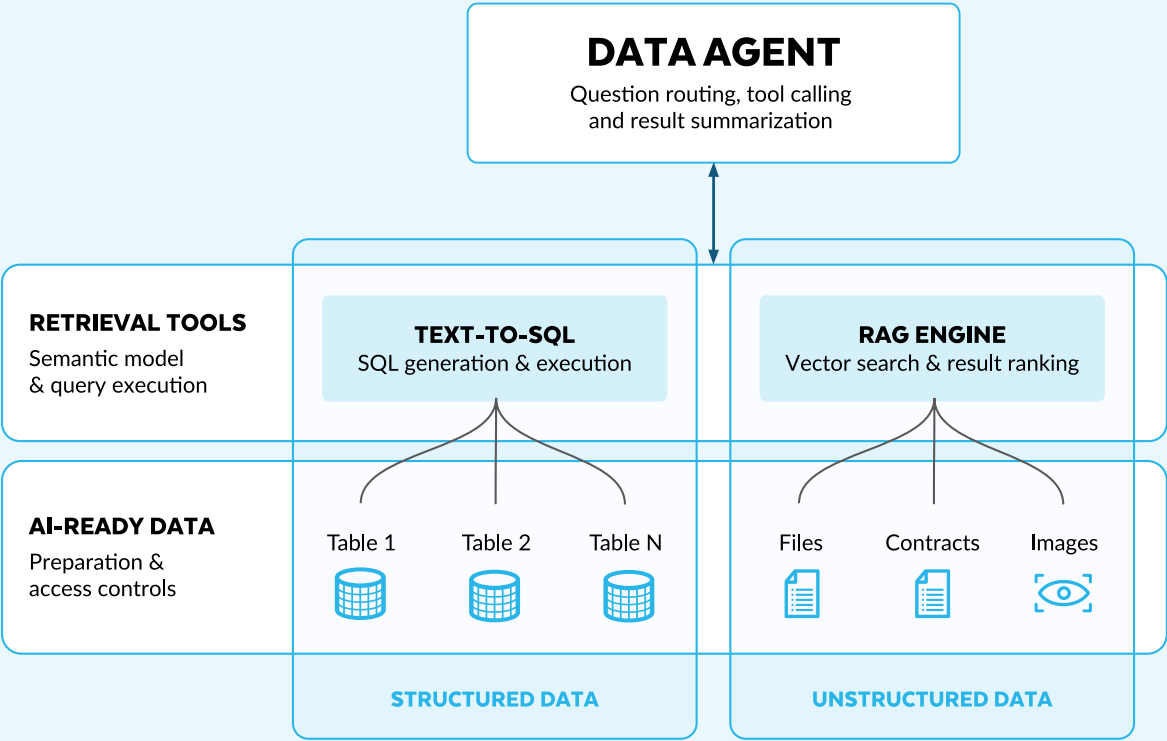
DATA AGENT
Question routing, tool calling and result summarization

RETRIEVAL TOOLS
Semantic model & query execution

TEXT-TO-SQL
SQL generation & execution

RAG ENGINE
Vector search & result ranking

AI-READY DATA
Preparation & access controls

Table 1

Table 2

Table N

Files

Contracts

Images

STRUCTURED DATA

UNSTRUCTURED DATA